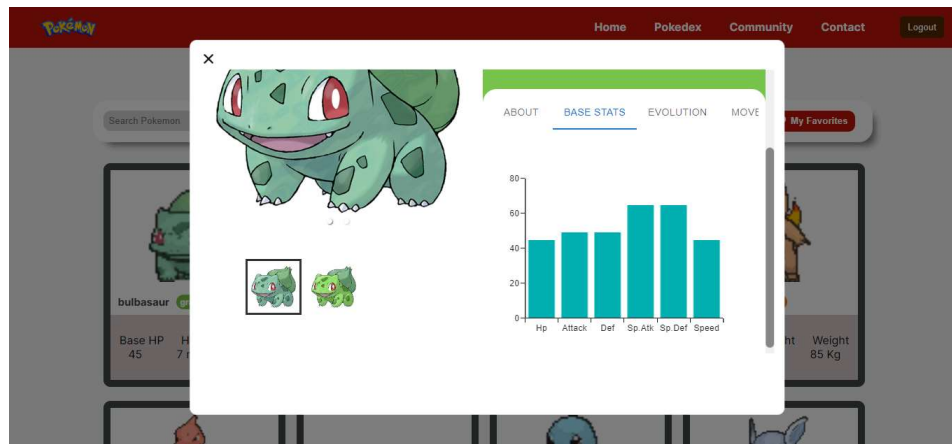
POKéMON

Home Pokedex Community Contact Logout

×

Search Pokemon

My Favorites

ABOUT BASE STATS EVOLUTION MOVE

80
60
40
20
0

Hp Attack Def Sp.Atk Sp.Def Speed

bulbasaur

Base HP 45

H 7

ht

Weight 85 Kg